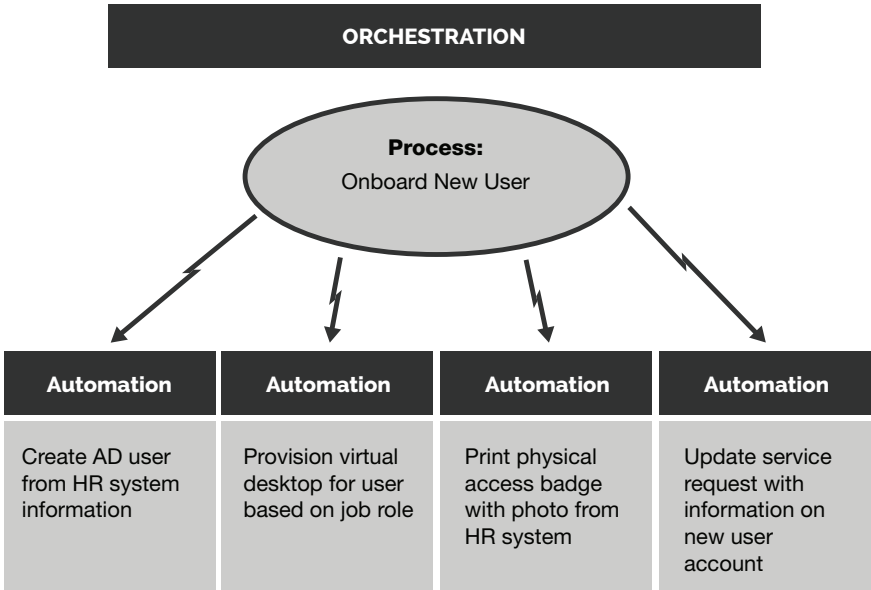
ORCHESTRATION

Process:
Onboard New User

Automation

Create AD user from HR system information

Automation

Provision virtual desktop for user based on job role

Automation

Print physical access badge with photo from HR system

Automation

Update service request with information on new user account